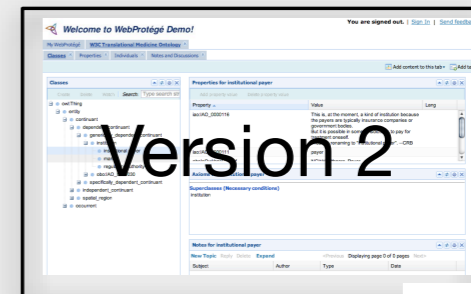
Welcome to WebProtégé Demo!

You are signed out. | Sign In | Send feedback

My WebProtégé | W3C Translational Medicine Ontology

Classes | Properties | Individuals | Notes and Discussions

Add content to this tab | Add tab

Classes

Create | Delete | Watch | Search: Type search string

owl:Thing
entity
continuant
dependent_continuant
generically_dependent_continuant
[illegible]
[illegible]
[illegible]
specifically_dependent_continuant
independent_continuant
spatial_region
occurrent

Properties for institutional payer

Add property value | Delete property value

| Property | Value | Lang |
|---|---|---|
| iao:IAO_0000116 | This is, at the moment, a kind of institution because the payers are typically insurance companies or government bodies. But it is possible in some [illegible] to pay for treatment oneself. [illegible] renaming to "institutional payer". --CRB | |
| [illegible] | payer | |

Axioms for institutional payer

Superclasses (Necessary conditions)
institution

Notes for institutional payer

New Topic | Reply | Delete | Expand

Previous | Displaying page 0 of 0 pages | Next

| Subject | Author | Type | Date |
|---|---|---|---|

Version 2